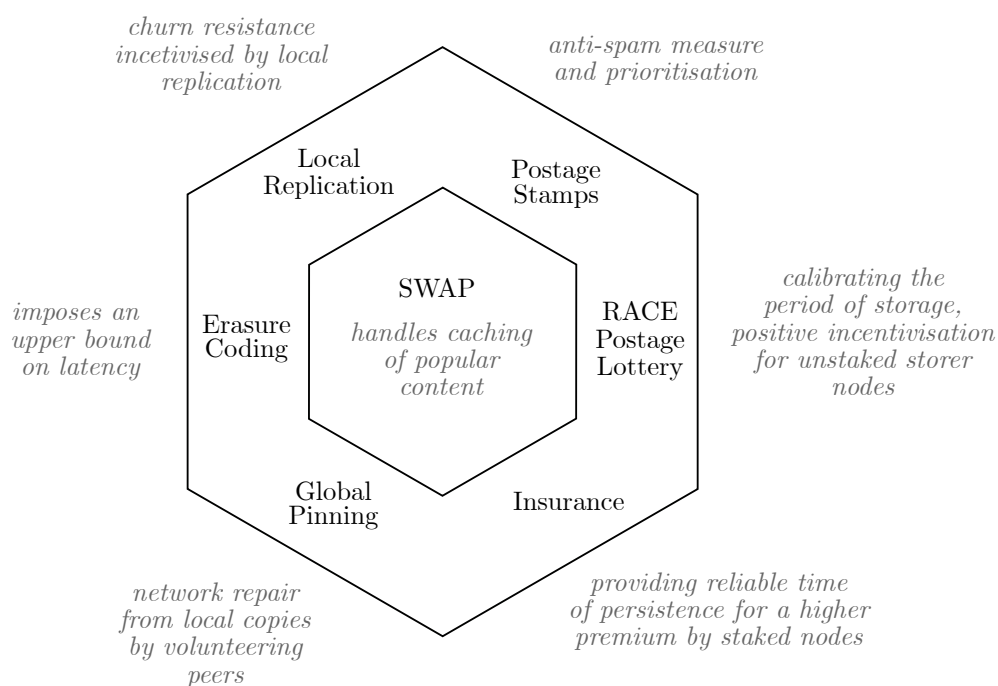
churn resistance incetivised by local replication

anti-spam measure and prioritisation

Local Replication

Postage Stamps

SWAP

handles caching of popular content

calibrating the period of storage, positive incentivisation for unstaked storer nodes

imposes an upper bound on latency

Erasure Coding

RACE Postage Lottery

Global Pinning

Insurance

network repair from local copies by volunteering peers

providing reliable time of persistence for a higher premium by staked nodes